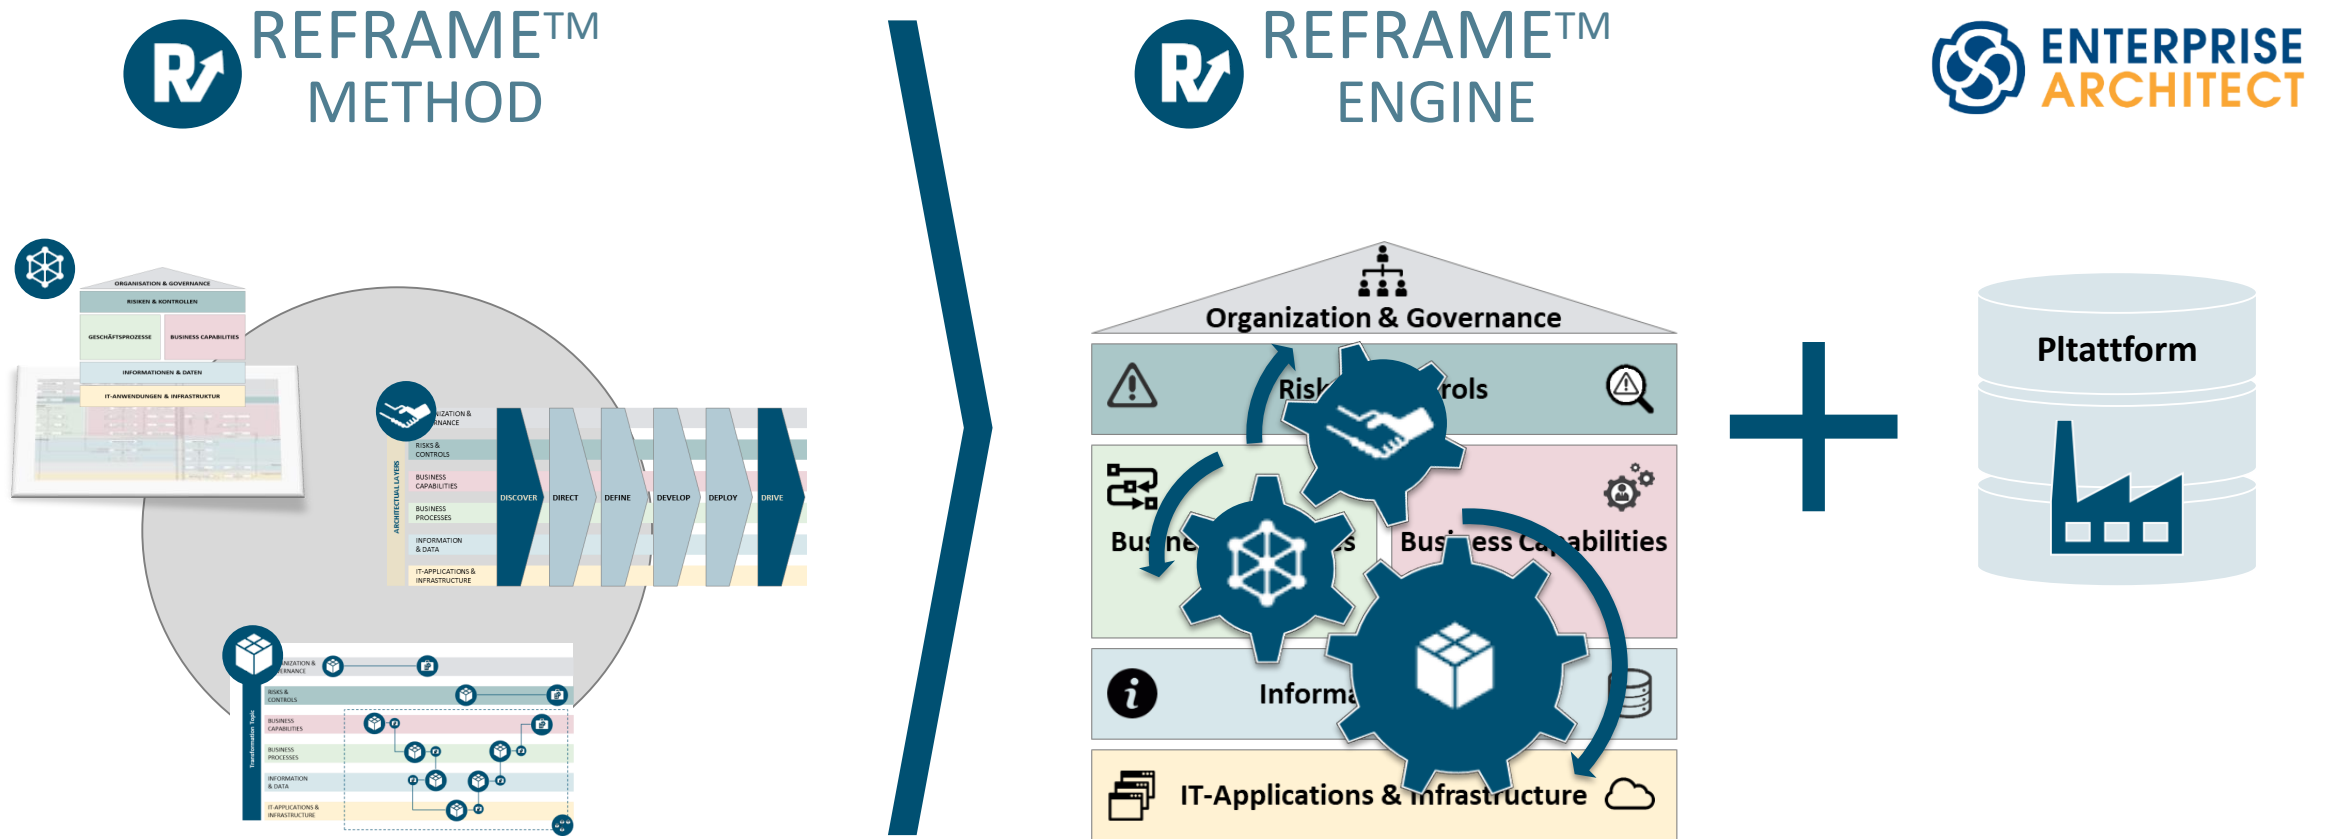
REFRAME™
METHOD

REFRAME™
ENGINE

ENTERPRISE
ARCHITECT

ORGANISATION & GOVERNANCE
RISIKEN & KONTROLLEN
GESCHÄFTSPROZESSE
BUSINESS CAPABILITIES
INFORMATIONEN & DATEN
IT-ANWENDUNGEN & INFRASTRUKTUR

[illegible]NIZATION & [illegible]RNANCE
RISKS & CONTROLS
BUSINESS CAPABILITIES
BUSINESS PROCESSES
INFORMATION & DATA
IT-APPLICATIONS & INFRASTRUCTURE
ARCHITECTURAL LAYERS
DISCOVER
DIRECT
DEFINE
DEVELOP
DEPLOY
DRIVE

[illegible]NIZATION & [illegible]RNANCE
RISKS & CONTROLS
BUSINESS CAPABILITIES
BUSINESS PROCESSES
INFORMATION & DATA
IT-APPLICATIONS & INFRASTRUCTURE
Transformation Topic

Organization & Governance
Risk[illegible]rols
Bus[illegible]ne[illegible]s
Busi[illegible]ess Ca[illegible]abilities
Informa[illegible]
IT-Applications & Infrastructure

Pltattform